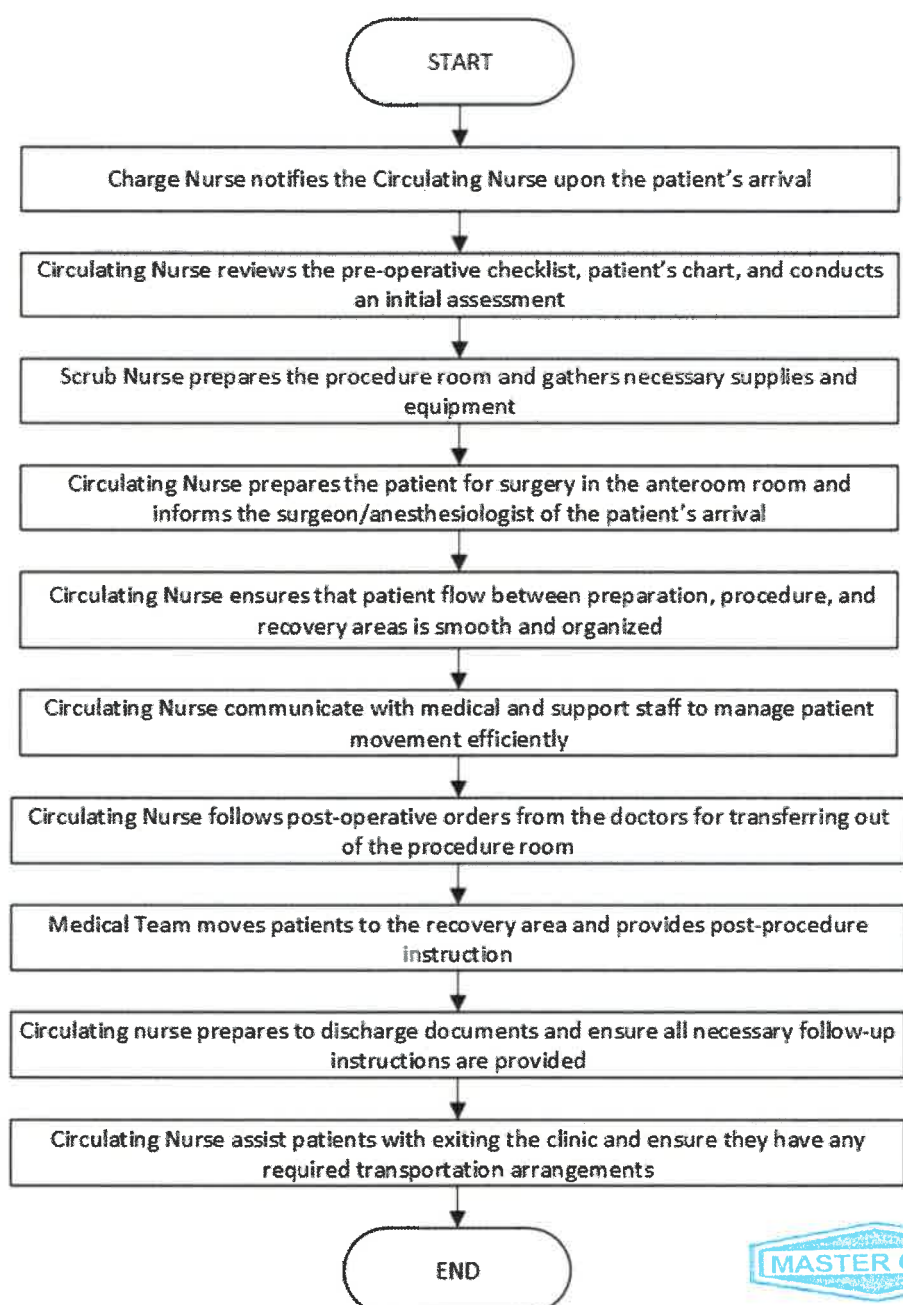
START

Charge Nurse notifies the Circulating Nurse upon the patient's arrival

Circulating Nurse reviews the pre-operative checklist, patient's chart, and conducts an initial assessment

Scrub Nurse prepares the procedure room and gathers necessary supplies and equipment

Circulating Nurse prepares the patient for surgery in the anteroom room and informs the surgeon/anesthesiologist of the patient's arrival

Circulating Nurse ensures that patient flow between preparation, procedure, and recovery areas is smooth and organized

Circulating Nurse communicate with medical and support staff to manage patient movement efficiently

Circulating Nurse follows post-operative orders from the doctors for transferring out of the procedure room

Medical Team moves patients to the recovery area and provides post-procedure instruction

Circulating nurse prepares to discharge documents and ensure all necessary follow-up instructions are provided

Circulating Nurse assist patients with exiting the clinic and ensure they have any required transportation arrangements

END

MASTER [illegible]